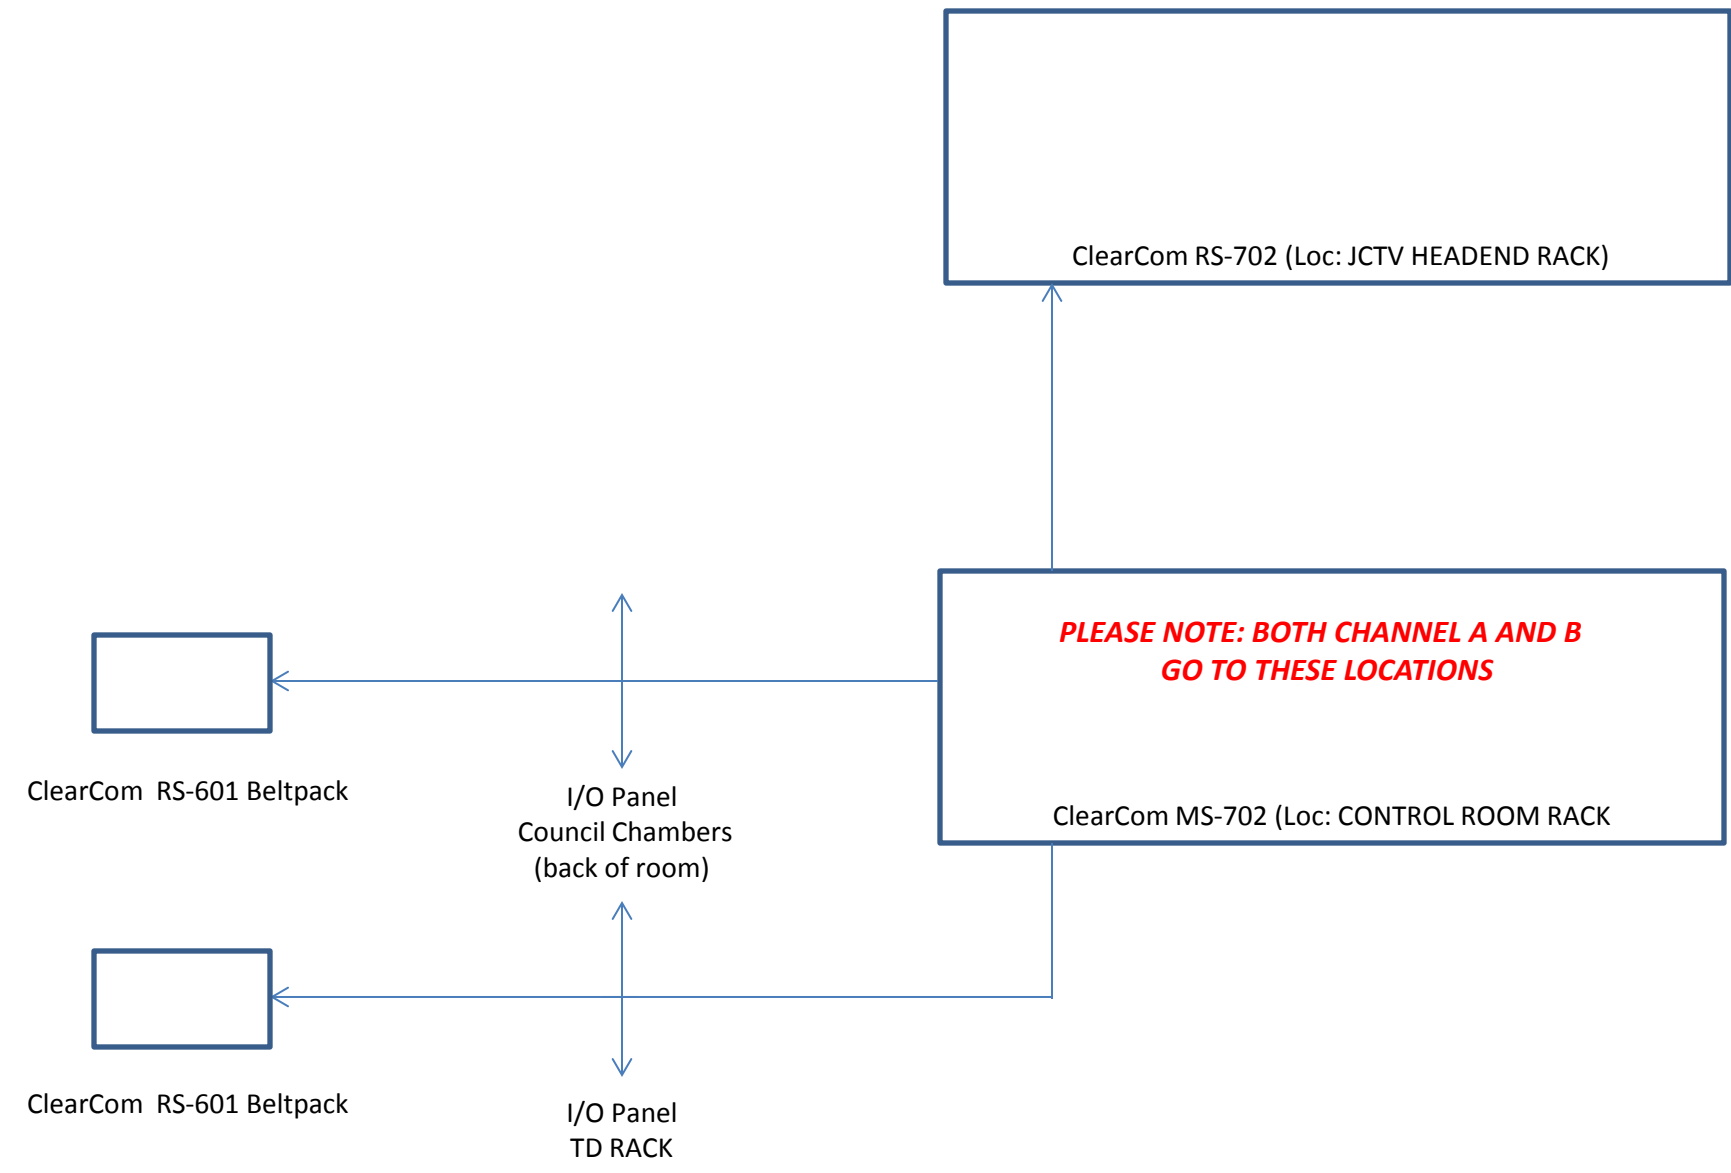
ClearCom RS-702 (Loc: JCTV HEADEND RACK)

PLEASE NOTE: BOTH CHANNEL A AND B GO TO THESE LOCATIONS

ClearCom MS-702 (Loc: CONTROL ROOM RACK

ClearCom RS-601 Beltpack

I/O Panel
Council Chambers
(back of room)

ClearCom RS-601 Beltpack

I/O Panel
TD RACK